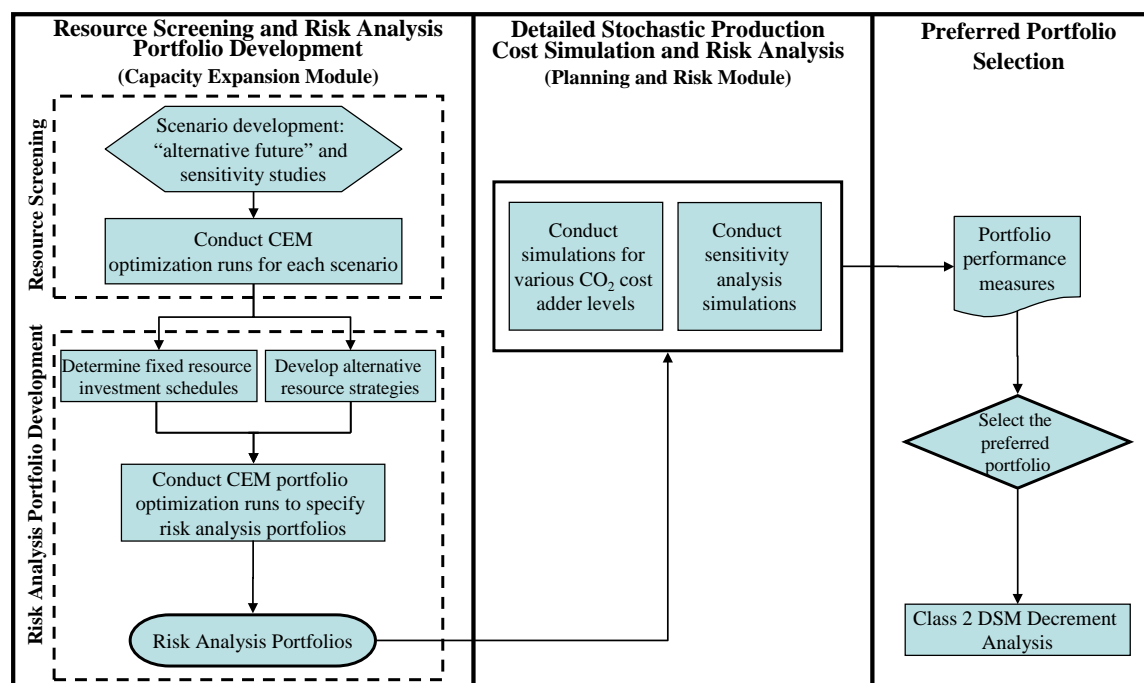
Resource Screening and Risk Analysis Portfolio Development
(Capacity Expansion Module)

Resource Screening

Scenario development: "alternative future" and sensitivity studies

Conduct CEM optimization runs for each scenario

Risk Analysis Portfolio Development

Determine fixed resource investment schedules

Develop alternative resource strategies

Conduct CEM portfolio optimization runs to specify risk analysis portfolios

Risk Analysis Portfolios

Detailed Stochastic Production Cost Simulation and Risk Analysis
(Planning and Risk Module)

Conduct simulations for various $CO_2$ cost adder levels

Conduct sensitivity analysis simulations

Preferred Portfolio Selection

Portfolio performance measures

Select the preferred portfolio

Class 2 DSM Decrement Analysis